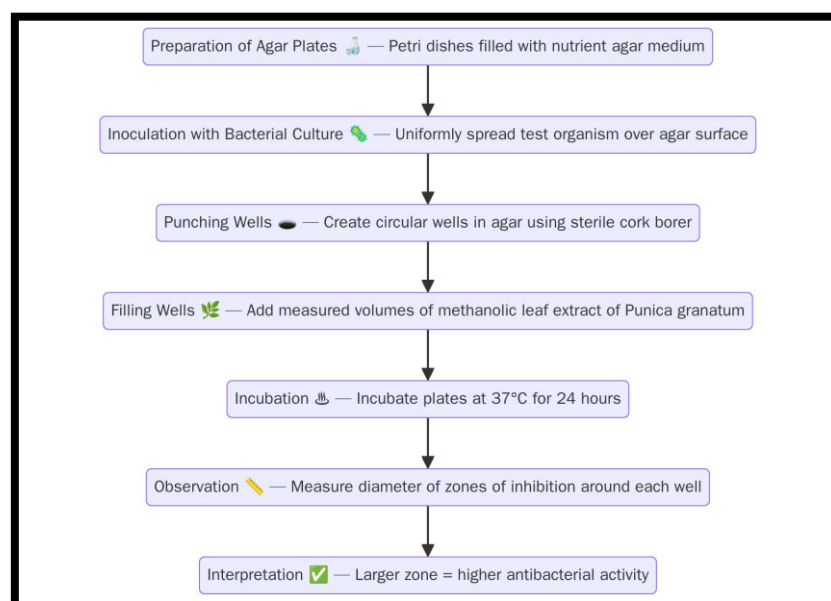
Preparation of Agar Plates 🍶 — Petri dishes filled with nutrient agar medium

Inoculation with Bacterial Culture 🦠 — Uniformly spread test organism over agar surface

Punching Wells 🕳 — Create circular wells in agar using sterile cork borer

Filling Wells 🌿 — Add measured volumes of methanolic leaf extract of Punica granatum

Incubation ♨ — Incubate plates at 37°C for 24 hours

Observation 📏 — Measure diameter of zones of inhibition around each well

Interpretation ✅ — Larger zone = higher antibacterial activity